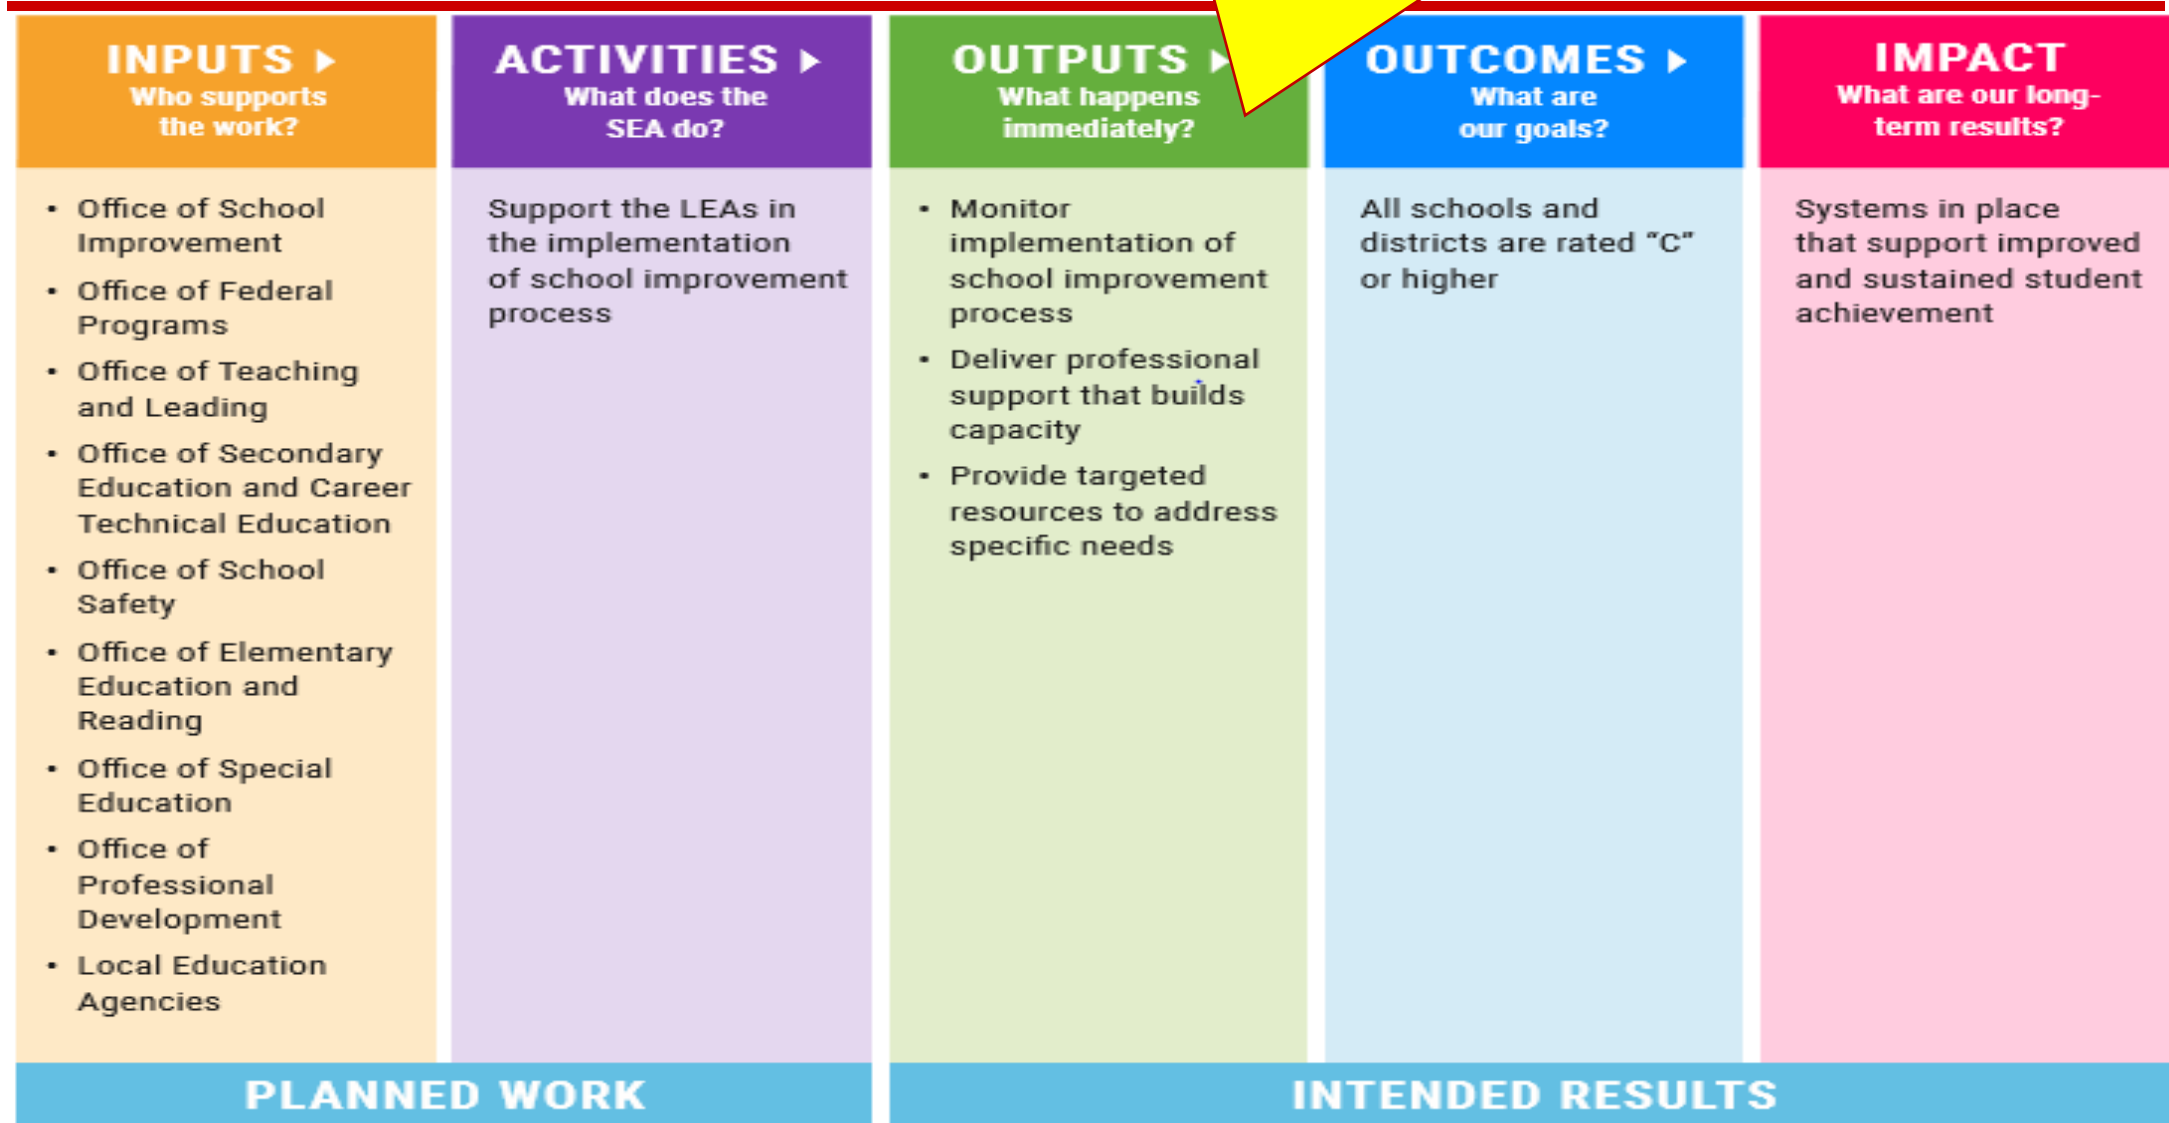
INPUTS ▸
Who supports the work?

• Office of School Improvement
• Office of Federal Programs
• Office of Teaching and Leading
• Office of Secondary Education and Career Technical Education
• Office of School Safety
• Office of Elementary Education and Reading
• Office of Special Education
• Office of Professional Development
• Local Education Agencies

ACTIVITIES ▸
What does the SEA do?

Support the LEAs in the implementation of school improvement process

OUTPUTS ▸
What happens immediately?

• Monitor implementation of school improvement process
• Deliver professional support that builds capacity
• Provide targeted resources to address specific needs

OUTCOMES ▸
What are our goals?

All schools and districts are rated "C" or higher

IMPACT
What are our long-term results?

Systems in place that support improved and sustained student achievement

PLANNED WORK

INTENDED RESULTS